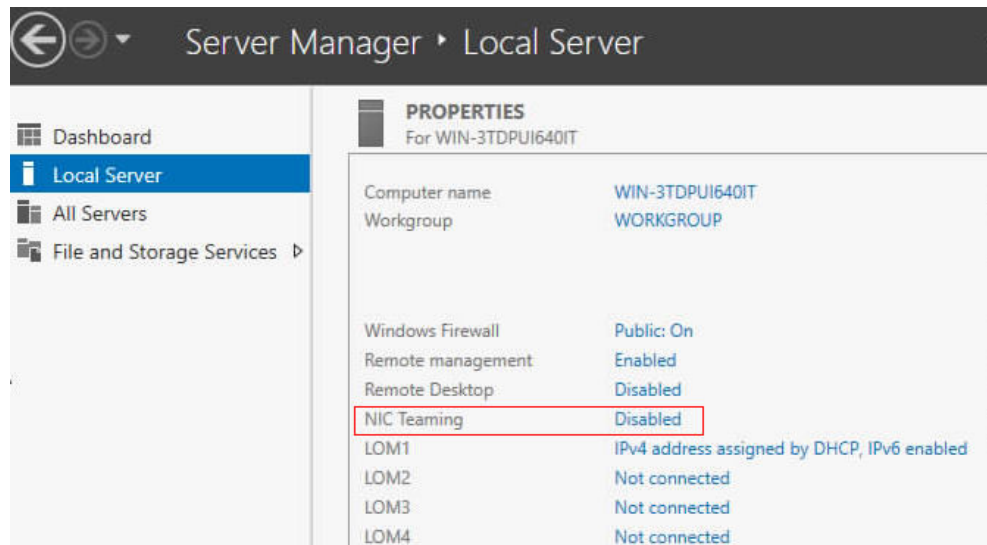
Server Manager ‣ Local Server

Dashboard
Local Server
All Servers
File and Storage Services ▷

PROPERTIES
For WIN-3TDPUI640IT

| | |
|---|---|
| Computer name | WIN-3TDPUI640IT |
| Workgroup | WORKGROUP |
| Windows Firewall | Public: On |
| Remote management | Enabled |
| Remote Desktop | Disabled |
| NIC Teaming | Disabled |
| LOM1 | IPv4 address assigned by DHCP, IPv6 enabled |
| LOM2 | Not connected |
| LOM3 | Not connected |
| LOM4 | Not connected |